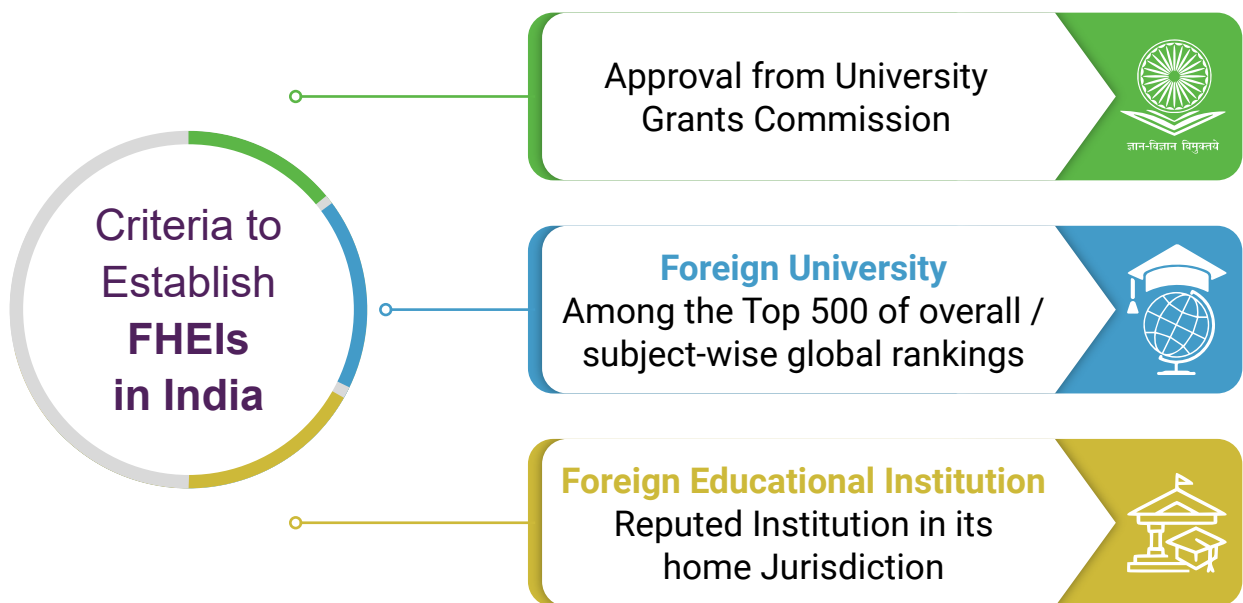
Criteria to Establish **FHEIs in India**

Approval from University Grants Commission

ज्ञान-विज्ञान विमुक्तये

**Foreign University**
Among the Top 500 of overall / subject-wise global rankings

**Foreign Educational Institution**
Reputed Institution in its home Jurisdiction